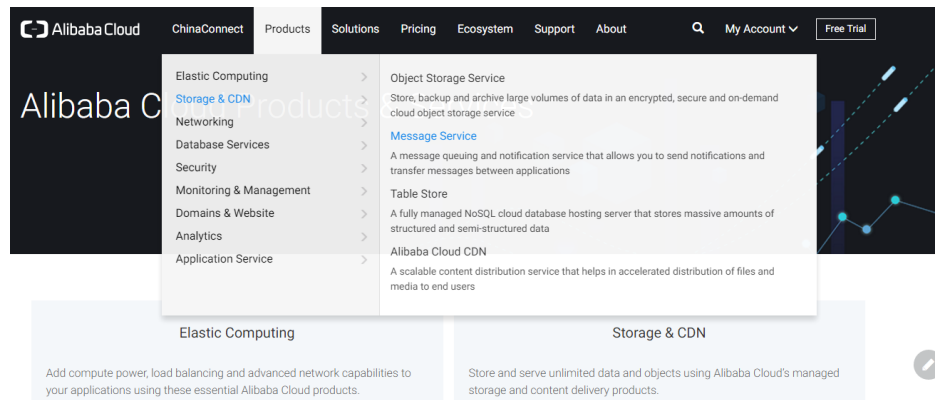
Alibaba Cloud ChinaConnect Products Solutions Pricing Ecosystem Support About My Account Free Trial

Alibaba C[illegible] Products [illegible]

Elastic Computing
Storage & CDN
Networking
Database Services
Security
Monitoring & Management
Domains & Website
Analytics
Application Service

Object Storage Service
Store, backup and archive large volumes of data in an encrypted, secure and on-demand cloud object storage service

Message Service
A message queuing and notification service that allows you to send notifications and transfer messages between applications

Table Store
A fully managed NoSQL cloud database hosting server that stores massive amounts of structured and semi-structured data

Alibaba Cloud CDN
A scalable content distribution service that helps in accelerated distribution of files and media to end users

Elastic Computing

Add compute power, load balancing and advanced network capabilities to your applications using these essential Alibaba Cloud products.

Storage & CDN

Store and serve unlimited data and objects using Alibaba Cloud's managed storage and content delivery products.